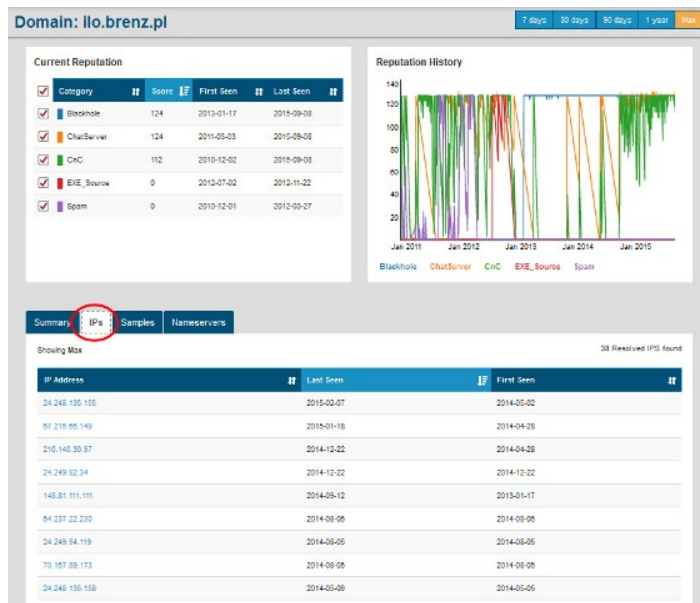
Domain: ilo.brenz.pl

7 days | 30 days | 90 days | 1 year | Max

Current Reputation

| Category | Score | First Seen | Last Seen |
|---|---|---|---|
| Blackhole | 124 | 2013-01-17 | 2015-09-08 |
| ChatServer | 124 | 2011-05-03 | 2015-09-08 |
| CnC | 112 | 2010-12-02 | 2015-09-08 |
| EXE_Source | 0 | 2012-07-02 | 2012-11-22 |
| Spam | 0 | 2010-12-01 | 2012-03-27 |

Reputation History

140
120
100
80
60
40
20
0

Jan 2011 Jan 2012 Jan 2013 Jan 2014 Jan 2015

Blackhole ChatServer CnC EXE_Source Spam

Summary | IPs | Samples | Nameservers

Showing Max

38 Resolved IPS found

| IP Address | Last Seen | First Seen |
|---|---|---|
| 24.248.135.155 | 2015-02-07 | 2014-05-02 |
| 67.215.65.149 | 2015-01-18 | 2014-04-28 |
| 216.146.30.97 | 2014-12-22 | 2014-04-28 |
| 24.249.92.34 | 2014-12-22 | 2014-12-22 |
| 148.81.111.111 | 2014-09-12 | 2013-01-17 |
| 54.237.22.230 | 2014-08-06 | 2014-08-06 |
| 24.249.94.119 | 2014-08-05 | 2014-08-05 |
| 70.167.89.173 | 2014-08-05 | 2014-08-05 |
| 24.248.135.158 | 2014-05-08 | 2014-05-05 |